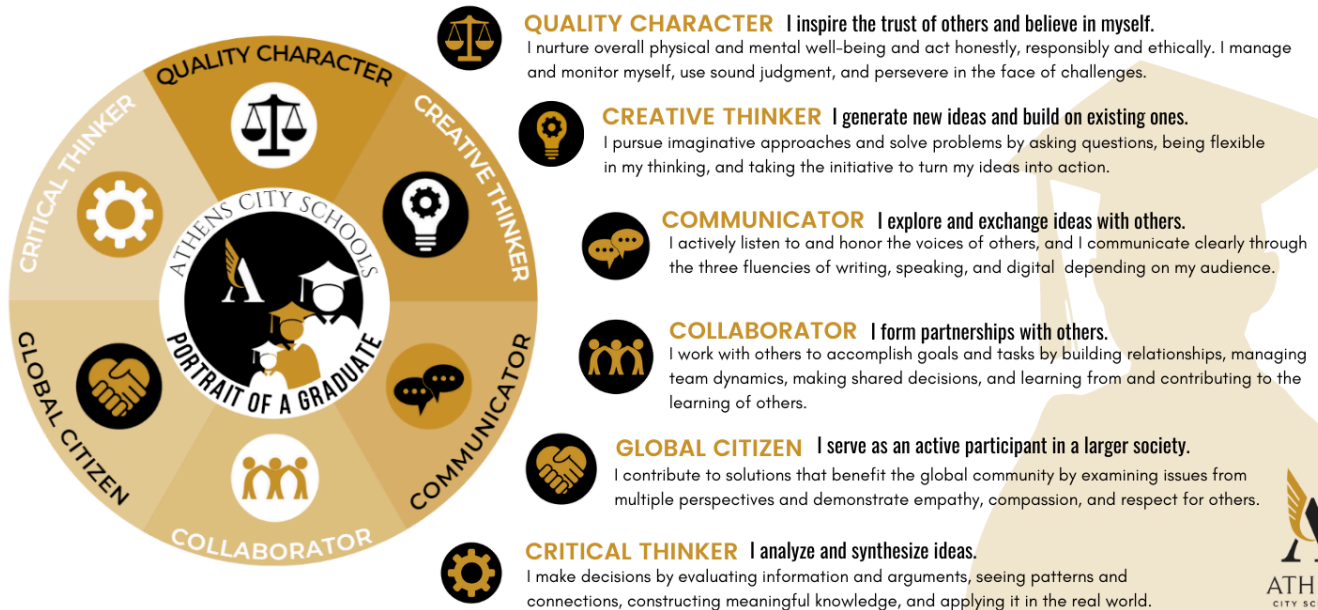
QUALITY CHARACTER
CREATIVE THINKER
COMMUNICATOR
COLLABORATOR
GLOBAL CITIZEN
CRITICAL THINKER
ATHENS CITY SCHOOLS
A
PORTRAIT OF A GRADUATE

QUALITY CHARACTER I inspire the trust of others and believe in myself.
I nurture overall physical and mental well-being and act honestly, responsibly and ethically. I manage and monitor myself, use sound judgment, and persevere in the face of challenges.

CREATIVE THINKER I generate new ideas and build on existing ones.
I pursue imaginative approaches and solve problems by asking questions, being flexible in my thinking, and taking the initiative to turn my ideas into action.

COMMUNICATOR I explore and exchange ideas with others.
I actively listen to and honor the voices of others, and I communicate clearly through the three fluencies of writing, speaking, and digital depending on my audience.

COLLABORATOR I form partnerships with others.
I work with others to accomplish goals and tasks by building relationships, managing team dynamics, making shared decisions, and learning from and contributing to the learning of others.

GLOBAL CITIZEN I serve as an active participant in a larger society.
I contribute to solutions that benefit the global community by examining issues from multiple perspectives and demonstrate empathy, compassion, and respect for others.

CRITICAL THINKER I analyze and synthesize ideas.
I make decisions by evaluating information and arguments, seeing patterns and connections, constructing meaningful knowledge, and applying it in the real world.

ATH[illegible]
CITY SC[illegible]